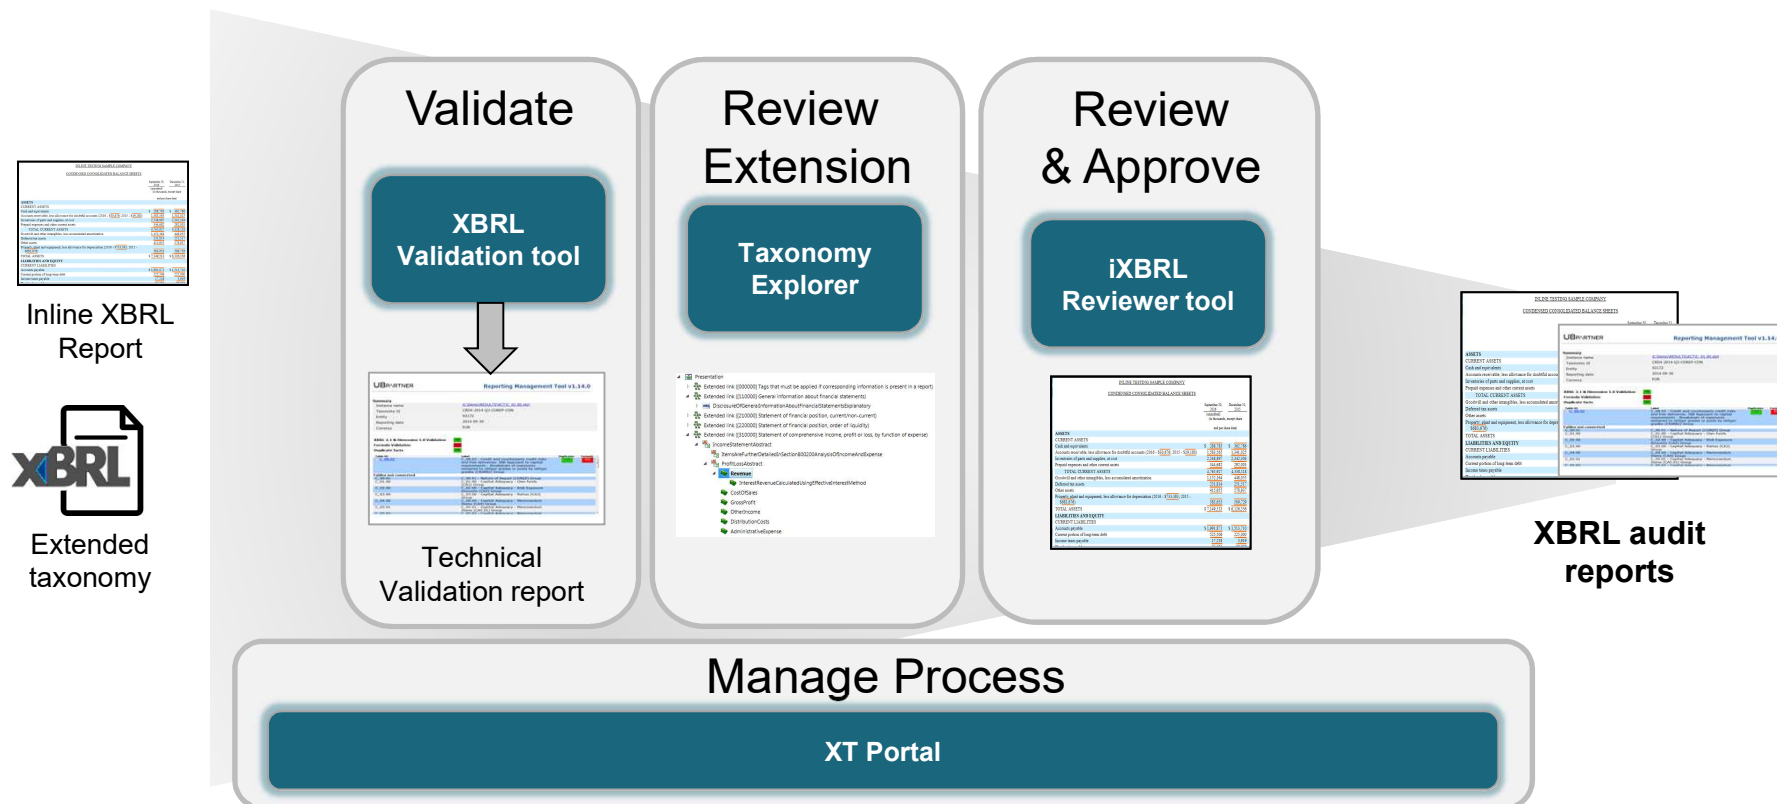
Inline XBRL Report

XBRL

Extended taxonomy

Validate

XBRL Validation tool

Technical Validation report

Review Extension

Taxonomy Explorer

Review & Approve

iXBRL Reviewer tool

XBRL audit reports

Manage Process

XT Portal